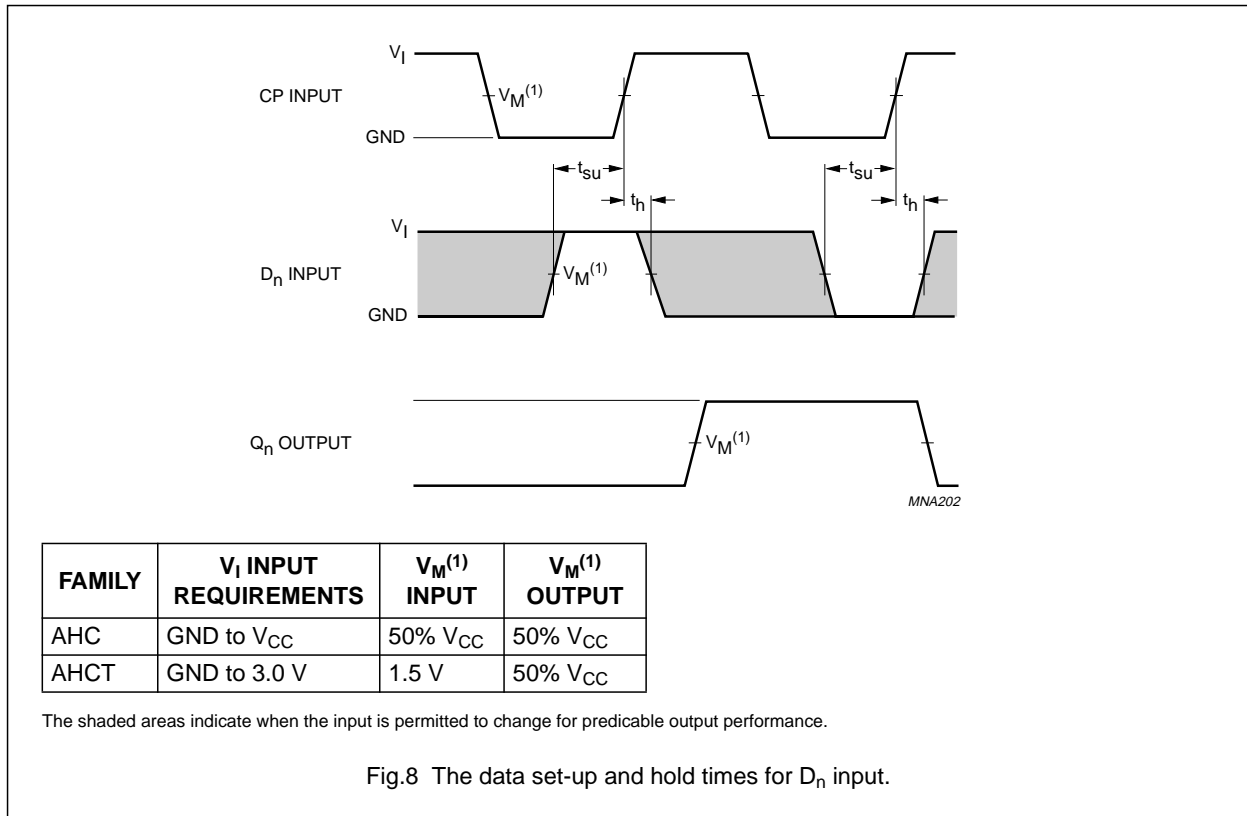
$V_I$

CP INPUT

$V_M^{(1)}$

GND

$t_{su}$

$t_h$

$t_{su}$

$t_h$

$V_I$

$D_n$ INPUT

$V_M^{(1)}$

GND

$Q_n$ OUTPUT

$V_M^{(1)}$

MNA202

| FAMILY | $V_I$ INPUT REQUIREMENTS | $V_M^{(1)}$ INPUT | $V_M^{(1)}$ OUTPUT |
|---|---|---|---|
| AHC | GND to $V_{CC}$ | 50% $V_{CC}$ | 50% $V_{CC}$ |
| AHCT | GND to 3.0 V | 1.5 V | 50% $V_{CC}$ |

The shaded areas indicate when the input is permitted to change for predicable output performance.

Fig.8 The data set-up and hold times for $D_n$ input.